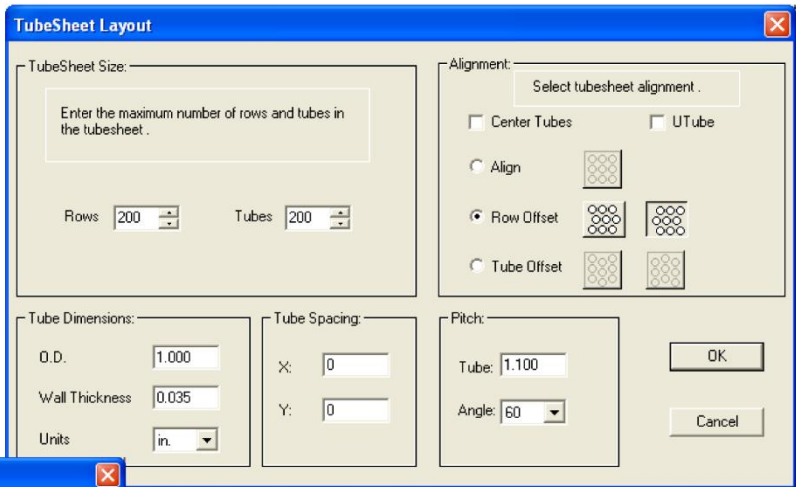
TubeSheet Layout

TubeSheet Size:

Enter the maximum number of rows and tubes in the tubesheet .

Rows 200

Tubes 200

Alignment:

Select tubesheet alignment .

Center Tubes

UTube

Align

Row Offset

Tube Offset

Tube Dimensions:

O.D. 1.000

Wall Thickness 0.035

Units in.

Tube Spacing:

X: 0

Y: 0

Pitch:

Tube: 1.100

Angle: 60

OK

Cancel